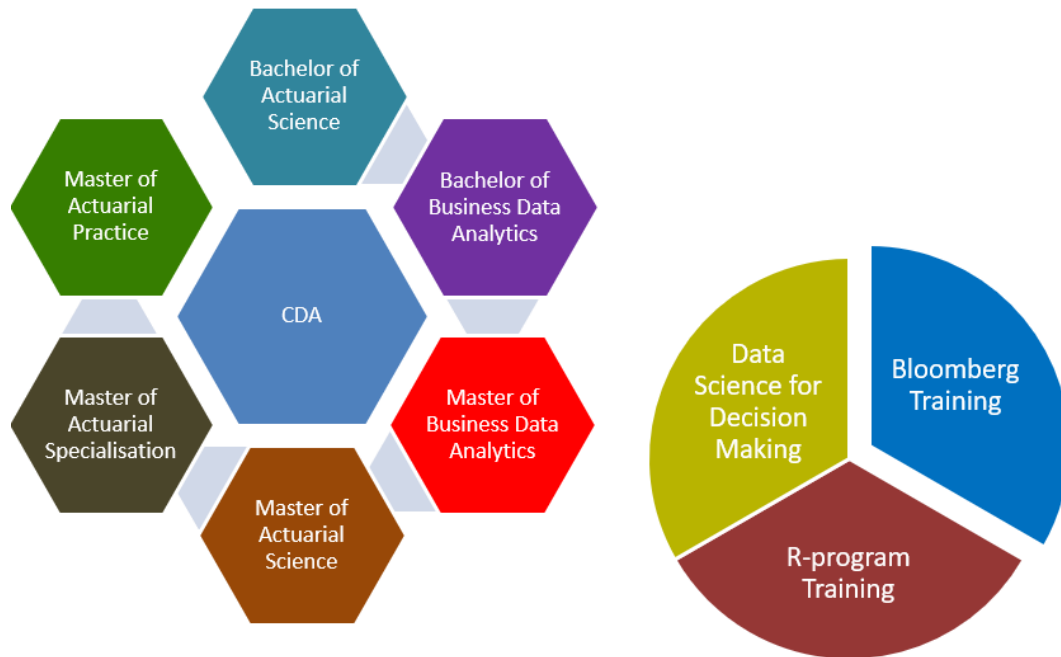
Bachelor of Actuarial Science

Master of Actuarial Practice

Bachelor of Business Data Analytics

CDA

Master of Actuarial Specialisation

Master of Business Data Analytics

Master of Actuarial Science

Data Science for Decision Making

Bloomberg Training

R-program Training